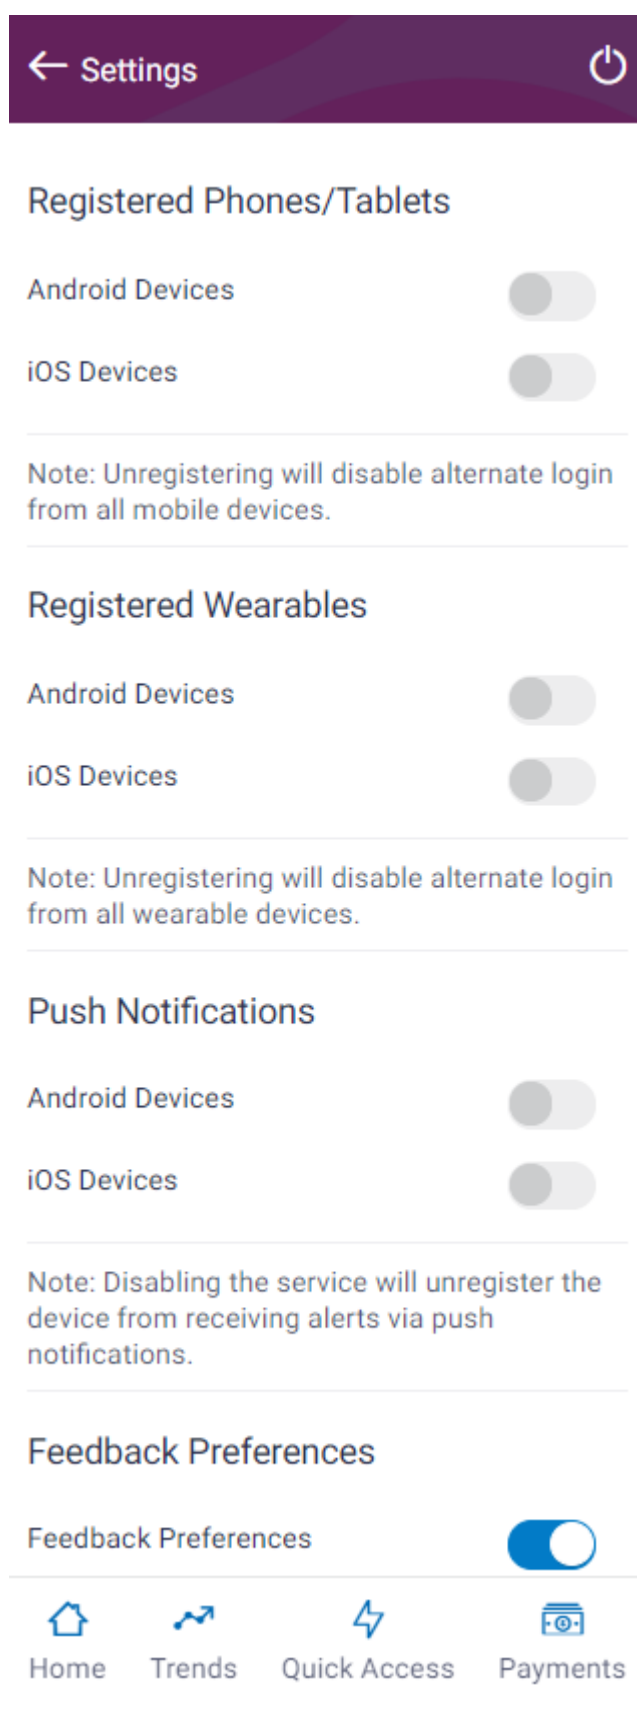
Settings

Registered Phones/Tablets

Android Devices

iOS Devices

Note: Unregistering will disable alternate login from all mobile devices.

Registered Wearables

Android Devices

iOS Devices

Note: Unregistering will disable alternate login from all wearable devices.

Push Notifications

Android Devices

iOS Devices

Note: Disabling the service will unregister the device from receiving alerts via push notifications.

Feedback Preferences

Feedback Preferences

Home Trends Quick Access Payments